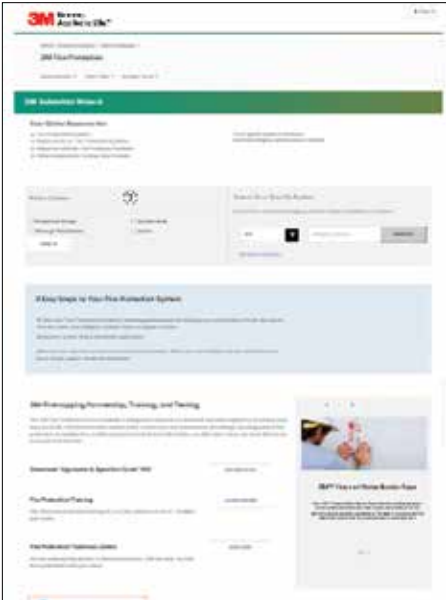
3M Science. Applied to Life.™

3M Fire Protection

3M Submittal Wizard

4 Easy Steps to Your Fire Protection System

3M Firestopping Partnership, Training, and Testing

Download "Signature & Specifier Guide" PDF

Fire Protection Training

Fire Protection Technical Center

3M™ Fire Lid Series Barrier Pads

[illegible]